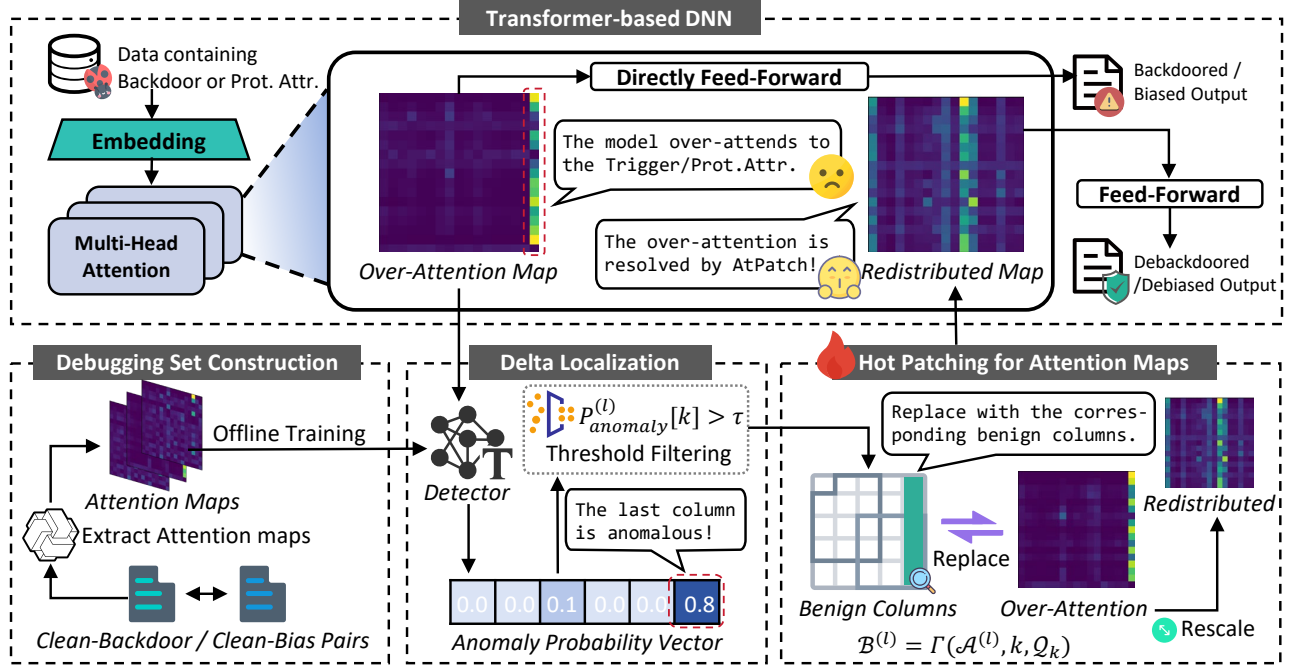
Transformer-based DNN

Data containing Backdoor or Prot. Attr.

Embedding

Multi-Head Attention

Directly Feed-Forward

The model over-attends to the Trigger/Prot.Attr.

The over-attention is resolved by AtPatch!

Over-Attention Map

Redistributed Map

Backdoored / Biased Output

Feed-Forward

Debackdoored /Debiased Output

Debugging Set Construction

Attention Maps

Offline Training

Extract Attention maps

Clean-Backdoor / Clean-Bias Pairs

Delta Localization

$P_{anomaly}^{(l)}[k] > \tau$

Threshold Filtering

Detector

The last column is anomalous!

| 0.0 | 0.0 | 0.1 | 0.0 | 0.0 | 0.8 |
|---|---|---|---|---|---|

Anomaly Probability Vector

Hot Patching for Attention Maps

Replace with the corresponding benign columns.

Redistributed

Replace

Benign Columns

Over-Attention

Rescale

$\mathcal{B}^{(l)} = \Gamma(\mathcal{A}^{(l)}, k, \mathcal{Q}_k)$